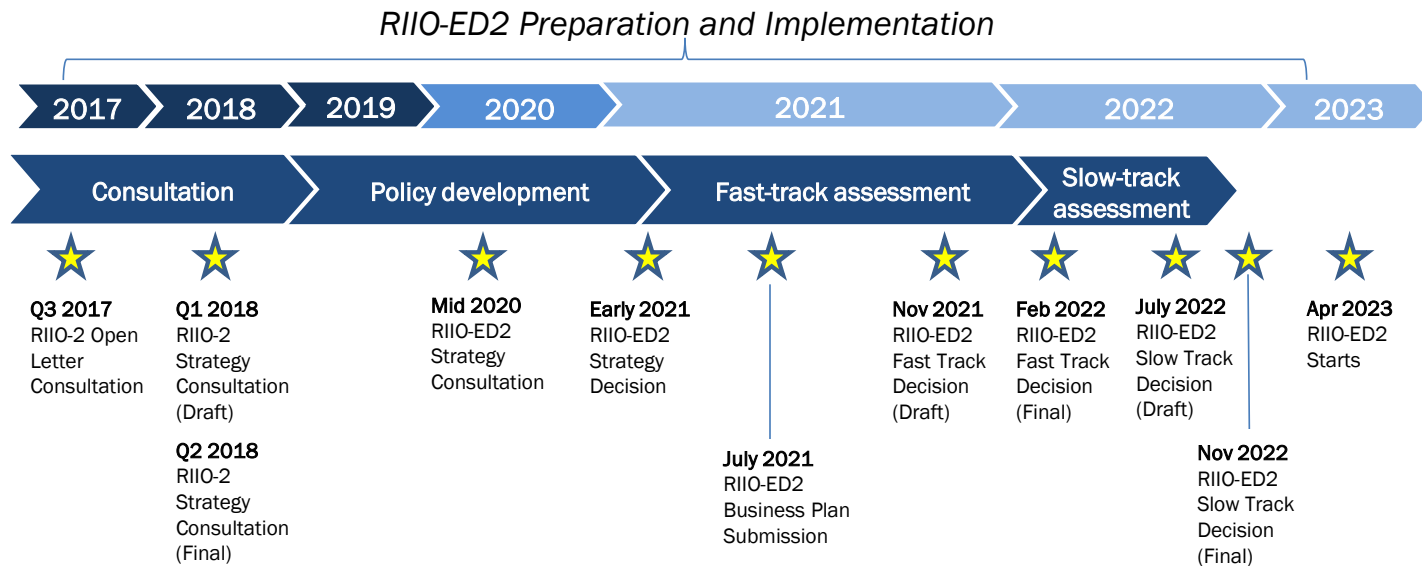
RIIO-ED2 Preparation and Implementation

2017
2018
2019
2020
2021
2022
2023

Consultation
Policy development
Fast-track assessment
Slow-track assessment

Q3 2017
RIIO-2 Open Letter Consultation

Q1 2018
RIIO-2 Strategy Consultation (Draft)

Q2 2018
RIIO-2 Strategy Consultation (Final)

Mid 2020
RIIO-ED2 Strategy Consultation

Early 2021
RIIO-ED2 Strategy Decision

July 2021
RIIO-ED2 Business Plan Submission

Nov 2021
RIIO-ED2 Fast Track Decision (Draft)

Feb 2022
RIIO-ED2 Fast Track Decision (Final)

July 2022
RIIO-ED2 Slow Track Decision (Draft)

Nov 2022
RIIO-ED2 Slow Track Decision (Final)

Apr 2023
RIIO-ED2 Starts